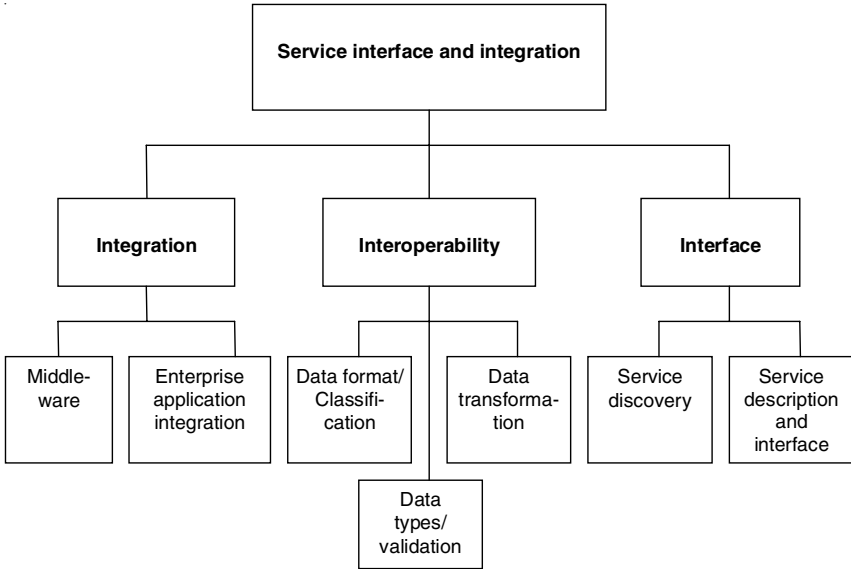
Service interface and integration

Integration

Interoperability

Interface

Middleware

Enterprise application integration

Data format/ Classification

Data transformation

Data types/ validation

Service discovery

Service description and interface